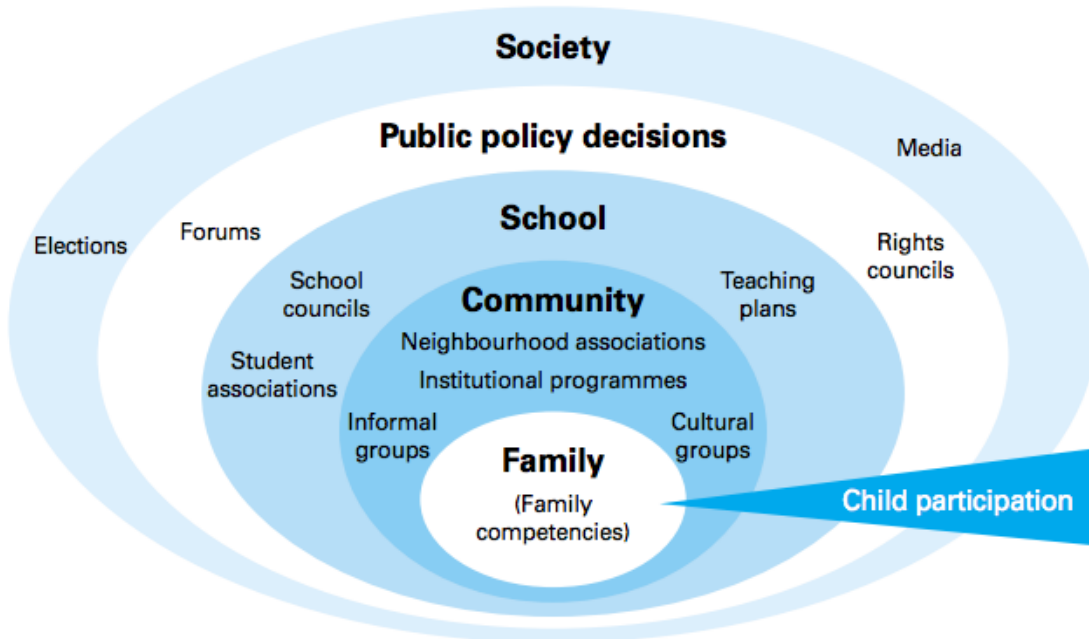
Society

Public policy decisions

Media

Elections

Forums

School

Rights councils

School councils

Teaching plans

Community

Neighbourhood associations

Student associations

Institutional programmes

Informal groups

Cultural groups

Family

(Family competencies)

Child participation